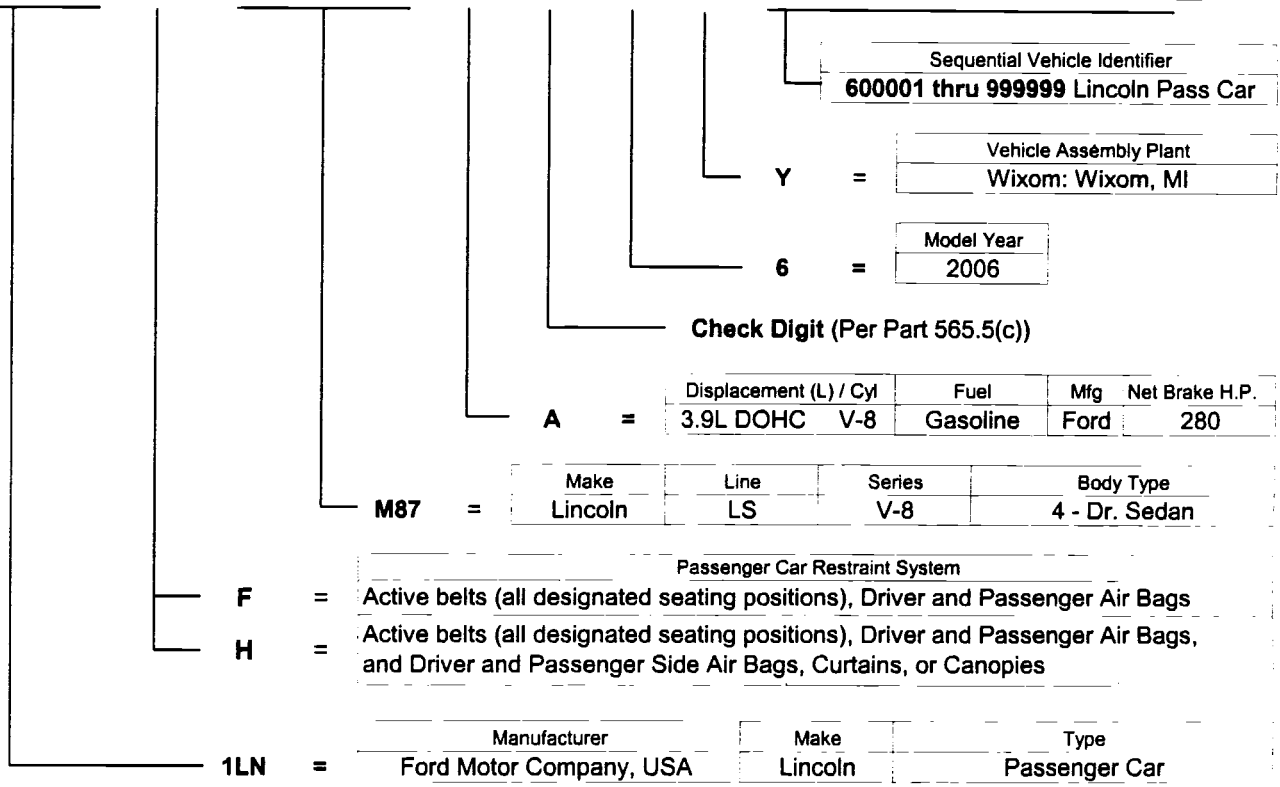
Sequential Vehicle Identifier
600001 thru 999999 Lincoln Pass Car

Y = 

| Vehicle Assembly Plant |
|---|
| Wixom: Wixom, MI |

6 = 

| Model Year |
|---|
| 2006 |

Check Digit (Per Part 565.5(c))

A = 

| Displacement (L) / Cyl | Fuel | Mfg | Net Brake H.P. |
|---|---|---|---|
| 3.9L DOHC V-8 | Gasoline | Ford | 280 |

M87 = 

| Make | Line | Series | Body Type |
|---|---|---|---|
| Lincoln | LS | V-8 | 4 - Dr. Sedan |

Passenger Car Restraint System

F = Active belts (all designated seating positions), Driver and Passenger Air Bags

H = Active belts (all designated seating positions), Driver and Passenger Air Bags, and Driver and Passenger Side Air Bags, Curtains, or Canopies

1LN = 

| Manufacturer | Make | Type |
|---|---|---|
| Ford Motor Company, USA | Lincoln | Passenger Car |